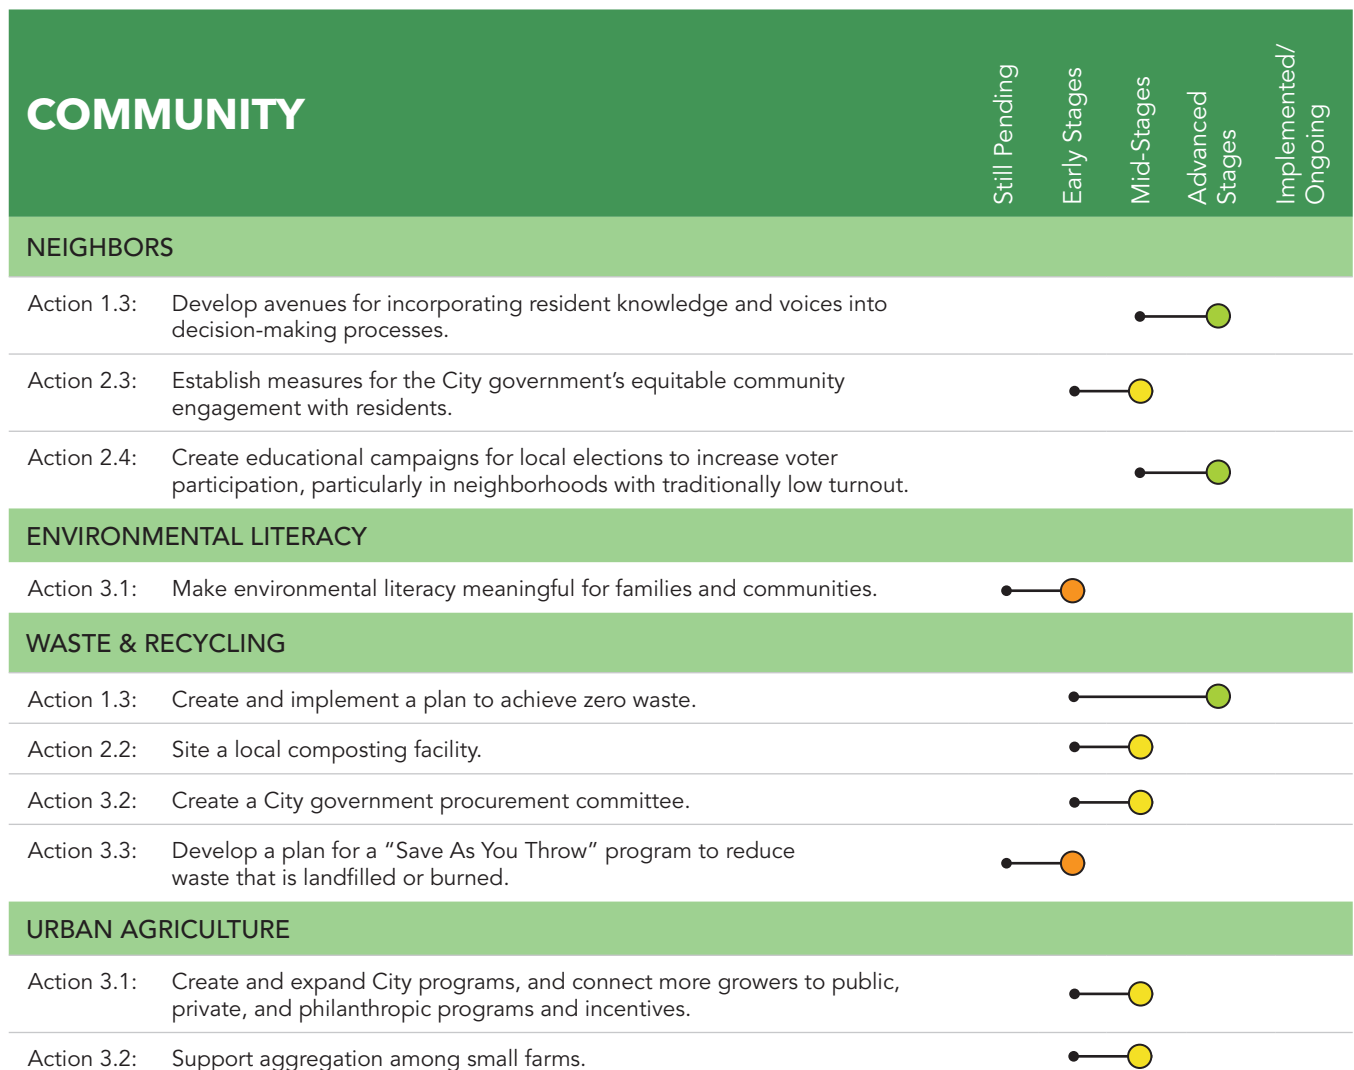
COMMUNITY

Still Pending
Early Stages
Mid-Stages
Advanced Stages
Implemented/ Ongoing

NEIGHBORS

Action 1.3: Develop avenues for incorporating resident knowledge and voices into decision-making processes.

Action 2.3: Establish measures for the City government's equitable community engagement with residents.

Action 2.4: Create educational campaigns for local elections to increase voter participation, particularly in neighborhoods with traditionally low turnout.

ENVIRONMENTAL LITERACY

Action 3.1: Make environmental literacy meaningful for families and communities.

WASTE & RECYCLING

Action 1.3: Create and implement a plan to achieve zero waste.

Action 2.2: Site a local composting facility.

Action 3.2: Create a City government procurement committee.

Action 3.3: Develop a plan for a "Save As You Throw" program to reduce waste that is landfilled or burned.

URBAN AGRICULTURE

Action 3.1: Create and expand City programs, and connect more growers to public, private, and philanthropic programs and incentives.

Action 3.2: Support aggregation among small farms.